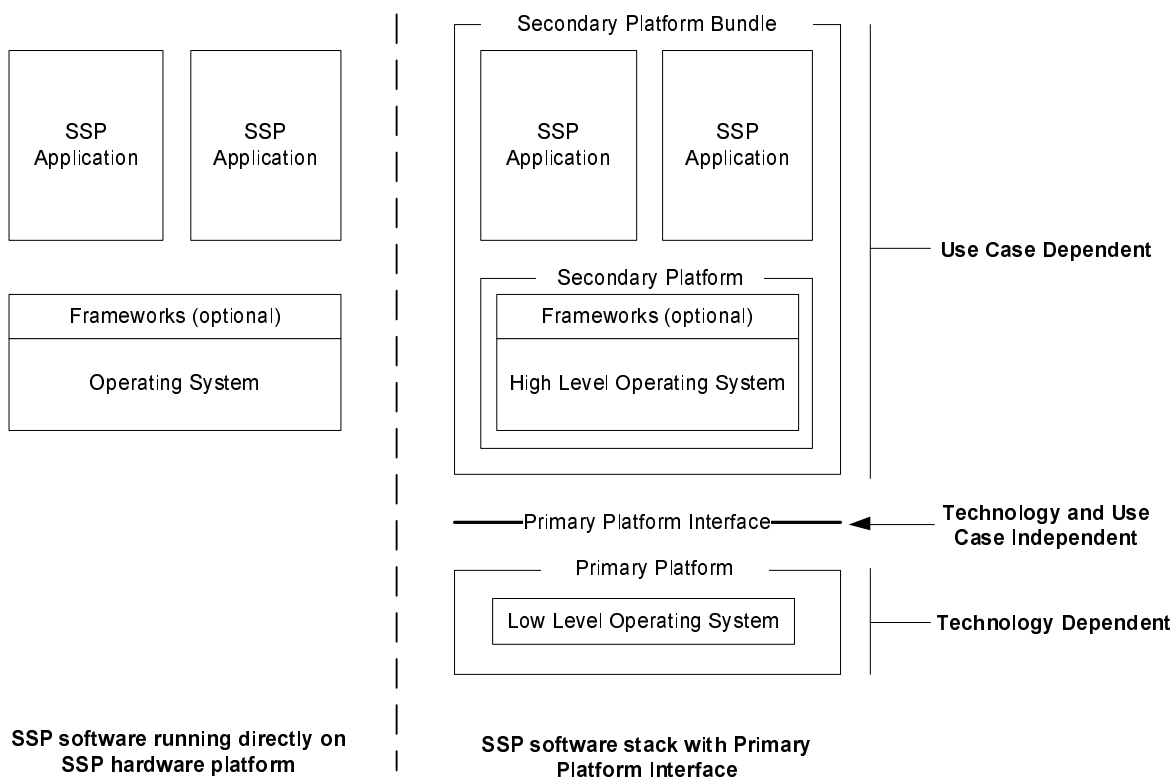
SSP Application

SSP Application

Frameworks (optional)

Operating System

Secondary Platform Bundle

SSP Application

SSP Application

Secondary Platform

Frameworks (optional)

High Level Operating System

Use Case Dependent

Primary Platform Interface

Technology and Use Case Independent

Primary Platform

Low Level Operating System

Technology Dependent

SSP software running directly on SSP hardware platform

SSP software stack with Primary Platform Interface